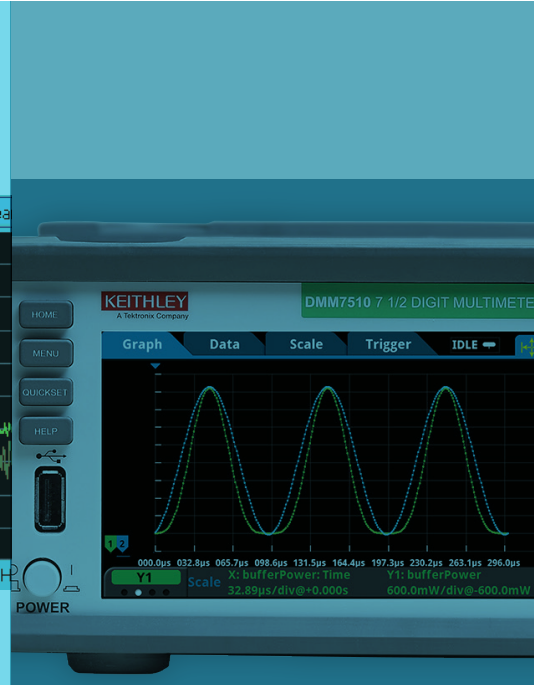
a

HOME

MENU

QUICKSET

HELP

POWER

KEITHLEY
A Tektronix Company

DMM7510 7 1/2 DIGIT MULTIMETE

Graph Data Scale Trigger IDLE

1 2

000.0μs 032.8μs 065.7μs 098.6μs 131.5μs 164.4μs 197.3μs 230.2μs 263.1μs 296.0μs

Y1 Scale X: bufferPower: Time 32.89μs/div@+0.000s Y1: bufferPower 600.0mW/div@-600.0mW